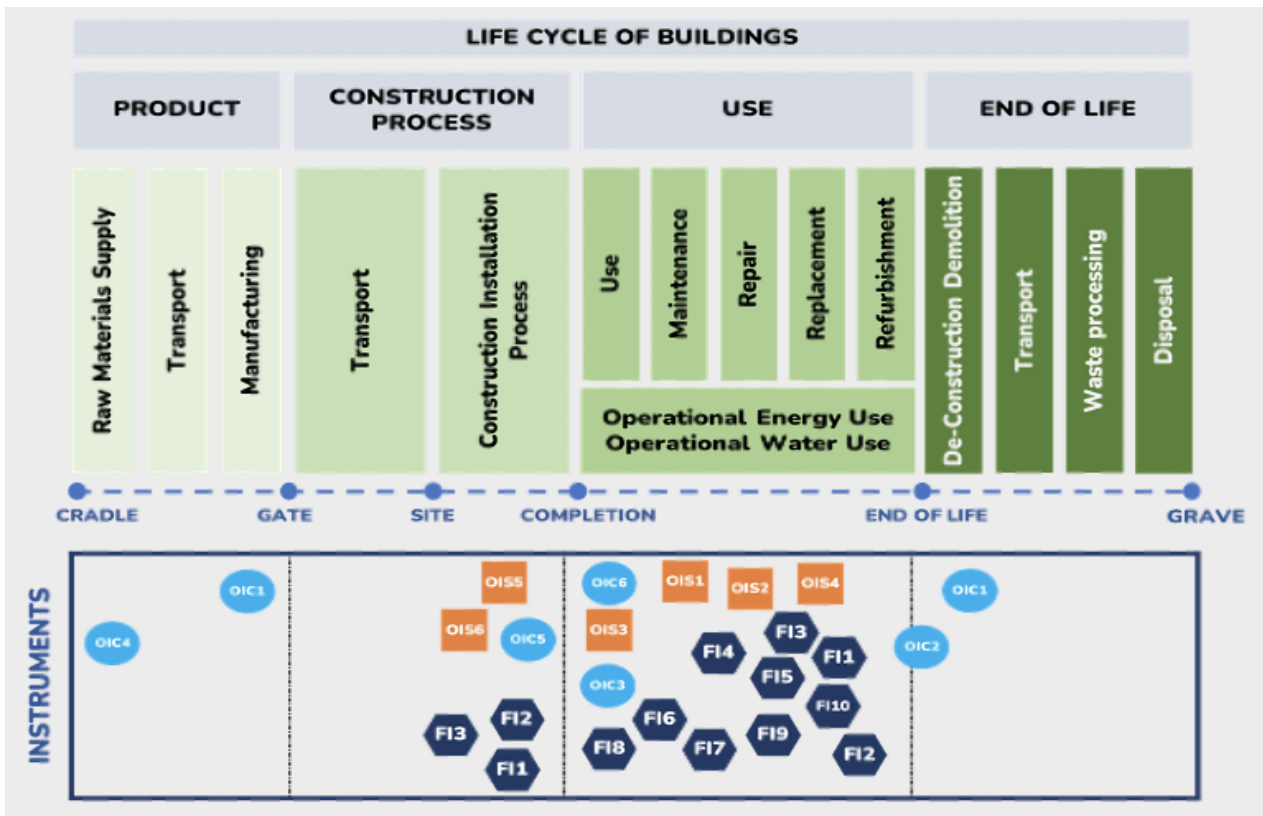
LIFE CYCLE OF BUILDINGS

PRODUCT

CONSTRUCTION PROCESS

USE

END OF LIFE

Raw Materials Supply

Transport

Manufacturing

Transport

Construction Installation Process

Use

Maintenance

Repair

Replacement

Refurbishment

Operational Energy Use
Operational Water Use

De-Construction Demolition

Transport

Waste processing

Disposal

CRADLE GATE SITE COMPLETION END OF LIFE GRAVE

INSTRUMENTS

OIC1
OIC4

OIS5
OIS6
OIC5
FI2
FI3
FI1

OIC6
OIS1
OIS2
OIS4
OIS3
FI3
FI4
FI1
FI5
OIC3
FI10
FI6
FI9
FI8
FI7
FI2

OIC1
OIC2